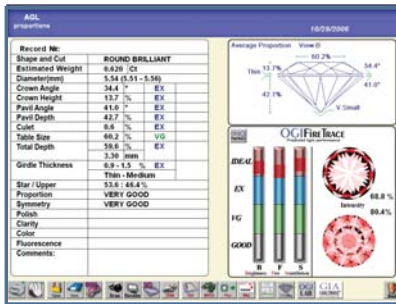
AGL
proportions
10/29/2006

| Record №: | | | |
|---|---|---|---|
| Shape and Cut | ROUND BRILLIANT | | |
| Estimated Weight | 0.620 | Ct | |
| Diameter(mm) | 5.54 (5.51 - 5.56) | | |
| Crown Angle | 34.4 | ° | EX |
| Crown Height | 13.7 | % | EX |
| Pavil Angle | 41.0 | ° | EX |
| Pavil Depth | 42.7 | % | EX |
| Culet | 0.6 | % | EX |
| Table Size | 60.2 | % | VG |
| Total Depth | 59.6 | % | EX |
| | 3.30 | mm | |
| Girdle Thickness | 0.9 - 1.5 | % | EX |
| | Thin - Medium | | |
| Star / Upper | 53.6 : 46.4 % | | |
| Proportion | VERY GOOD | | |
| Symmetry | VERY GOOD | | |
| Polish | | | |
| Clarity | | | |
| Color | | | |
| Fluorescence | | | |
| Comments: | | | |

Average Proportion View II
60.2%
Thin 13.7%
34.4°
41.0°
42.7%
V.Small

OGI FIRETRACE
IDEAL
EX
VG
GOOD
B F S
Brightness Fire Scintillation
68.8 %
Sample
80.4%

GIA